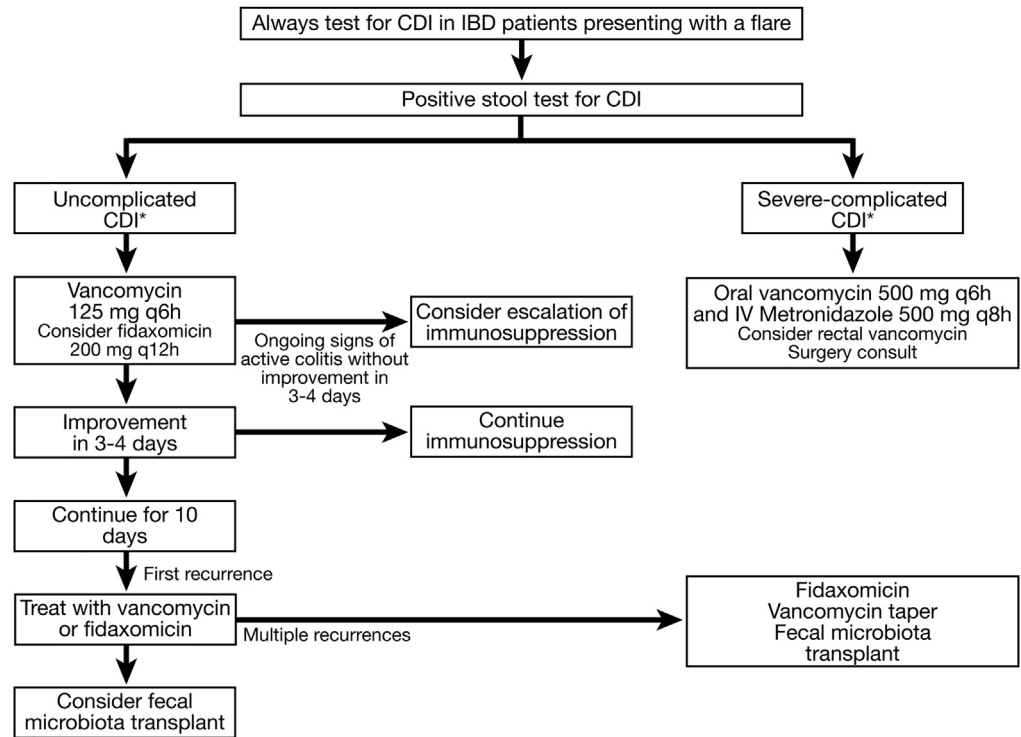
Always test for CDI in IBD patients presenting with a flare

Positive stool test for CDI

Uncomplicated CDI*

Severe-complicated CDI*

Vancomycin 125 mg q6h
Consider fidaxomicin 200 mg q12h

Ongoing signs of active colitis without improvement in 3-4 days

Consider escalation of immunosuppression

Oral vancomycin 500 mg q6h and IV Metronidazole 500 mg q8h
Consider rectal vancomycin
Surgery consult

Improvement in 3-4 days

Continue immunosuppression

Continue for 10 days

First recurrence

Treat with vancomycin or fidaxomicin

Multiple recurrences

Fidaxomicin
Vancomycin taper
Fecal microbiota transplant

Consider fecal microbiota transplant